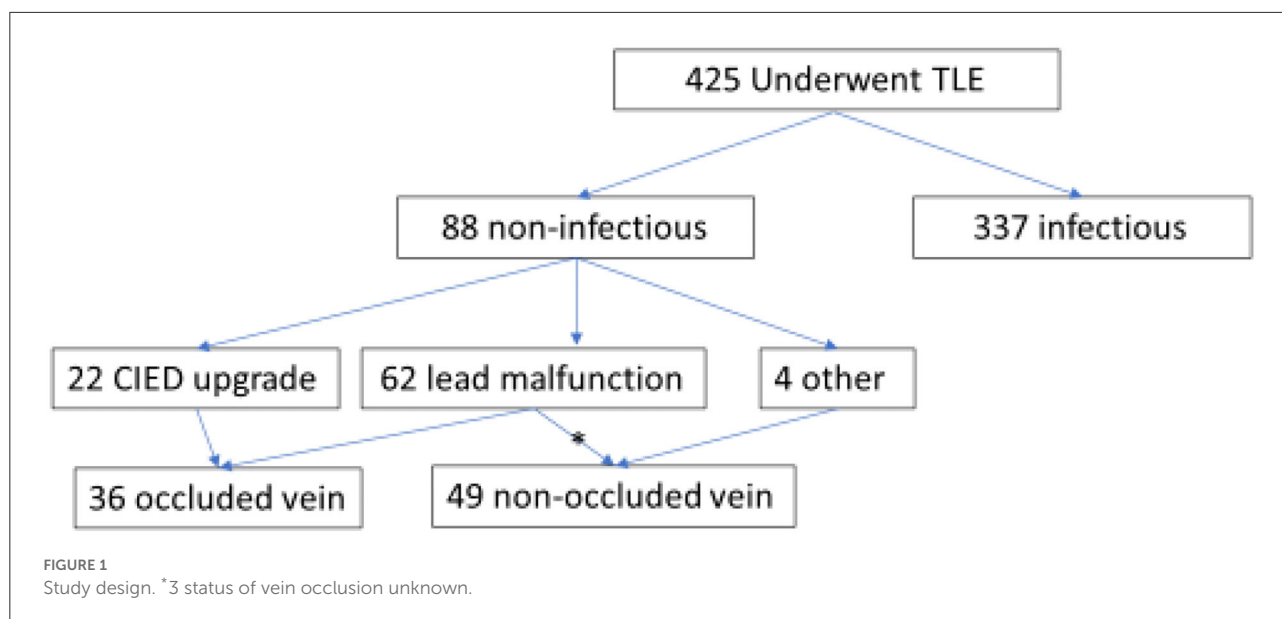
425 Underwent TLE

88 non-infectious

337 infectious

22 CIED upgrade

62 lead malfunction

4 other

*

36 occluded vein

49 non-occluded vein

FIGURE 1
Study design. *3 status of vein occlusion unknown.